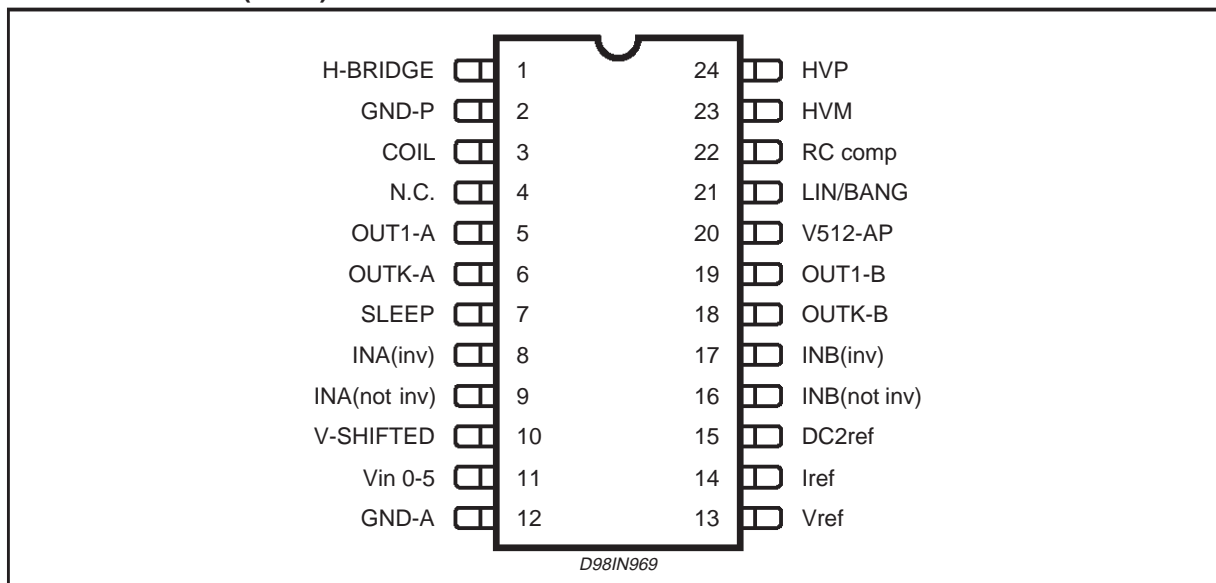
H-BRIDGE 1
GND-P 2
COIL 3
N.C. 4
OUT1-A 5
OUTK-A 6
SLEEP 7
INA(inv) 8
INA(not inv) 9
V-SHIFTED 10
Vin 0-5 11
GND-A 12

24 HVP
23 HVM
22 RC comp
21 LIN/BANG
20 V512-AP
19 OUT1-B
18 OUTK-B
17 INB(inv)
16 INB(not inv)
15 DC2ref
14 Iref
13 Vref

D98IN969